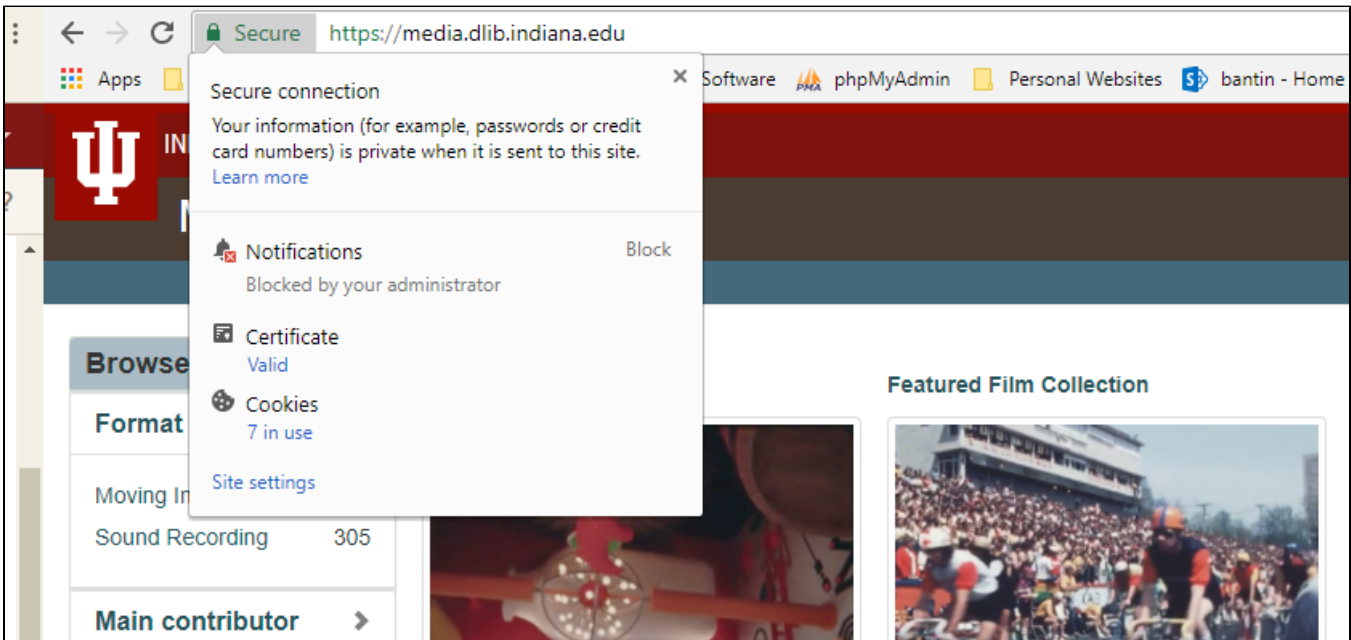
Secure https://media.dlib.indiana.edu

Apps Software phpMyAdmin Personal Websites bantin - Home

IN

Secure connection

Your information (for example, passwords or credit card numbers) is private when it is sent to this site.
Learn more

Notifications Block
Blocked by your administrator

Certificate
Valid

Cookies
7 in use

Site settings

Browse

Format

Moving Im

Sound Recording 305

Main contributor

Featured Film Collection